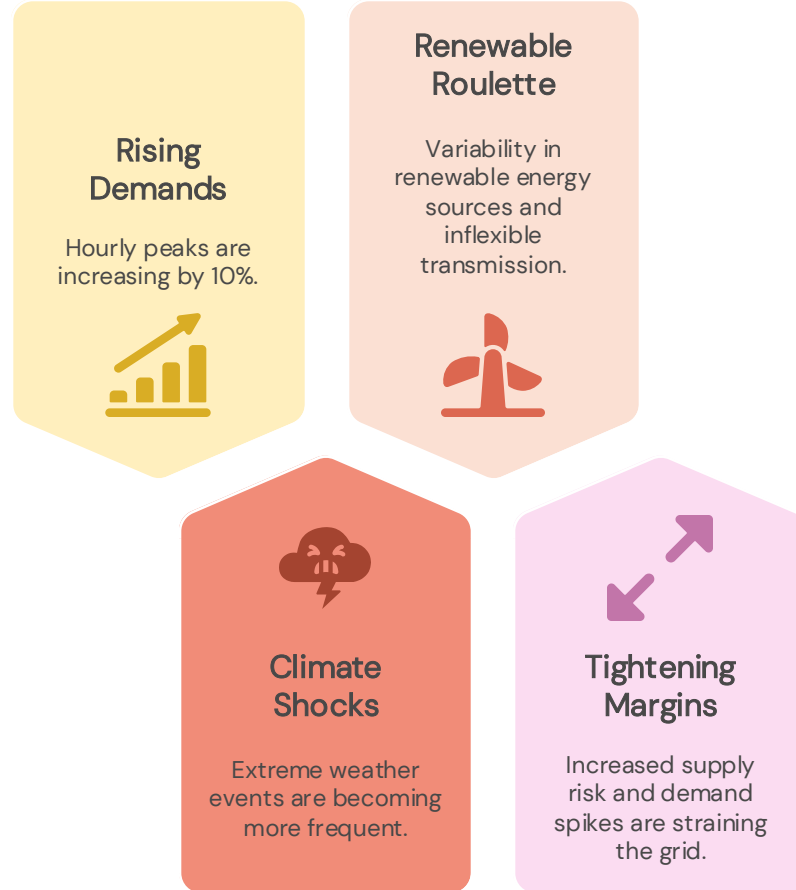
Rising Demands

Hourly peaks are increasing by 10%.

Renewable Roulette

Variability in renewable energy sources and inflexible transmission.

Climate Shocks

Extreme weather events are becoming more frequent.

Tightening Margins

Increased supply risk and demand spikes are straining the grid.